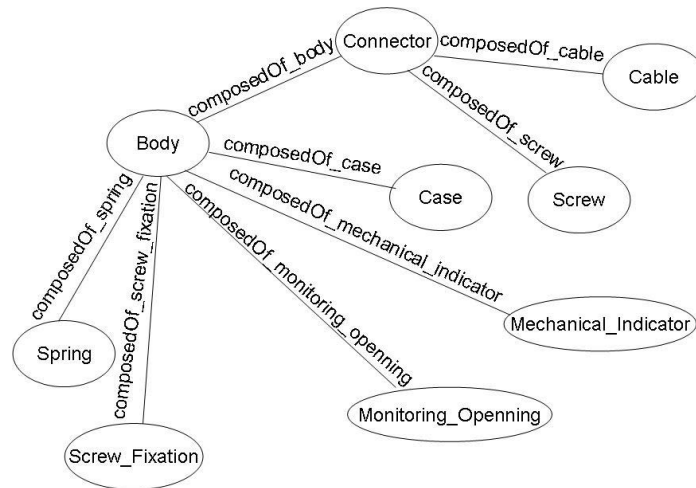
Connector
composedOf_cable
Cable
composedOf_body
composedOf_screw
Body
composedOf_case
Case
Screw
composedOf_spring
composedOf_screw_fixation
composedOf_mechanical_indicator
composedOf_monitoring_openning
Mechanical_Indicator
Spring
Monitoring_Openning
Screw_Fixation